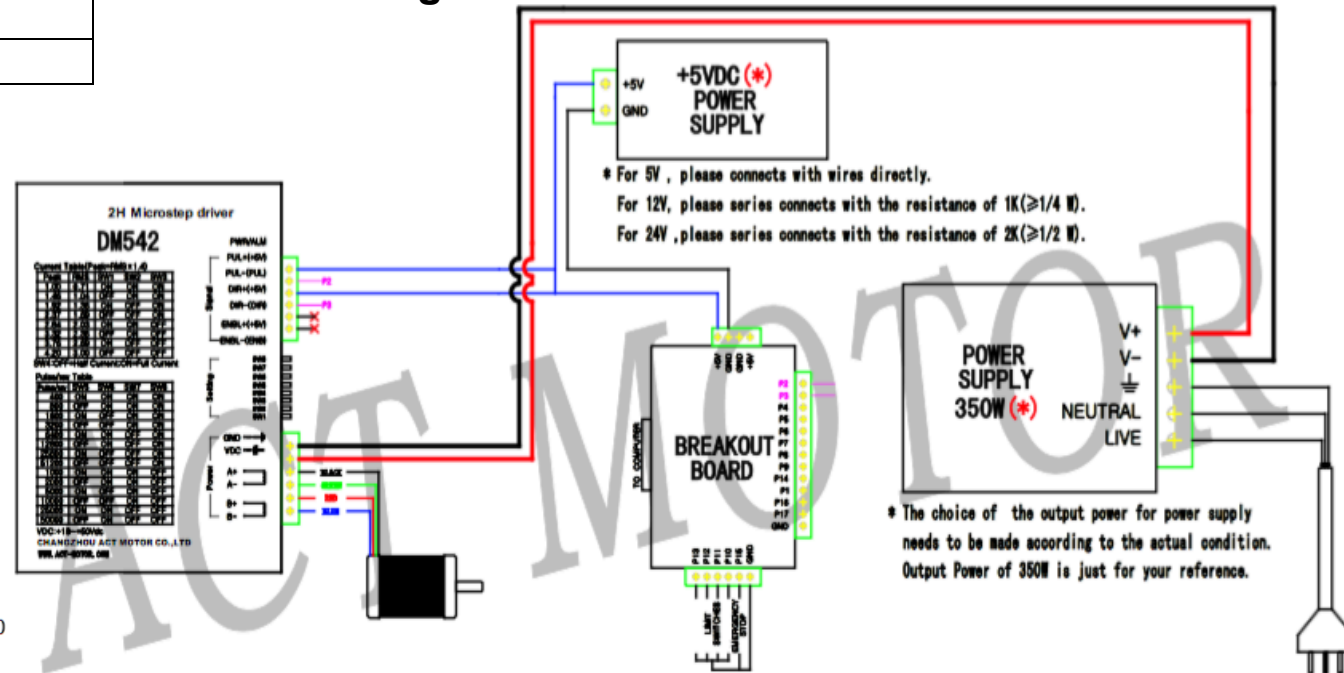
+5VDC (*)
POWER
SUPPLY

+5V
GND

* For 5V , please connects with wires directly.
For 12V, please series connects with the resistance of 1K(≥1/4 W).
For 24V ,please series connects with the resistance of 2K(≥1/2 W).

2H Microstep driver
DM542

PWR/ALM
PUL+(+5V)
PUL-(PUL)
DIR+(+5V)
DIR-(DIR)
ENBL+(+5V)
ENBL-(ENB)

Signal
Setting
Power

GND
VDC
A+
A-
B+
B-

VDC=+18~+50Vdc
CHANGZHOU ACT MOTOR CO.,LTD

BLACK
GREEN
RED
BLUE

P2
P3

+5V
GND
DIR
PUL

BREAKOUT
BOARD

TO COMPUTER

P2
P3
P4
P5
P6
P7
P8
P9
P14
P1
P16
P17
GND

P10
P12
P11
P13
P15
GND

LIMIT SWITCHES
EMERGENCY STOP

POWER
SUPPLY
350W (*)

V+
V-
NEUTRAL
LIVE

* The choice of the output power for power supply needs to be made according to the actual condition. Output Power of 350W is just for your reference.

ACT MOTOR